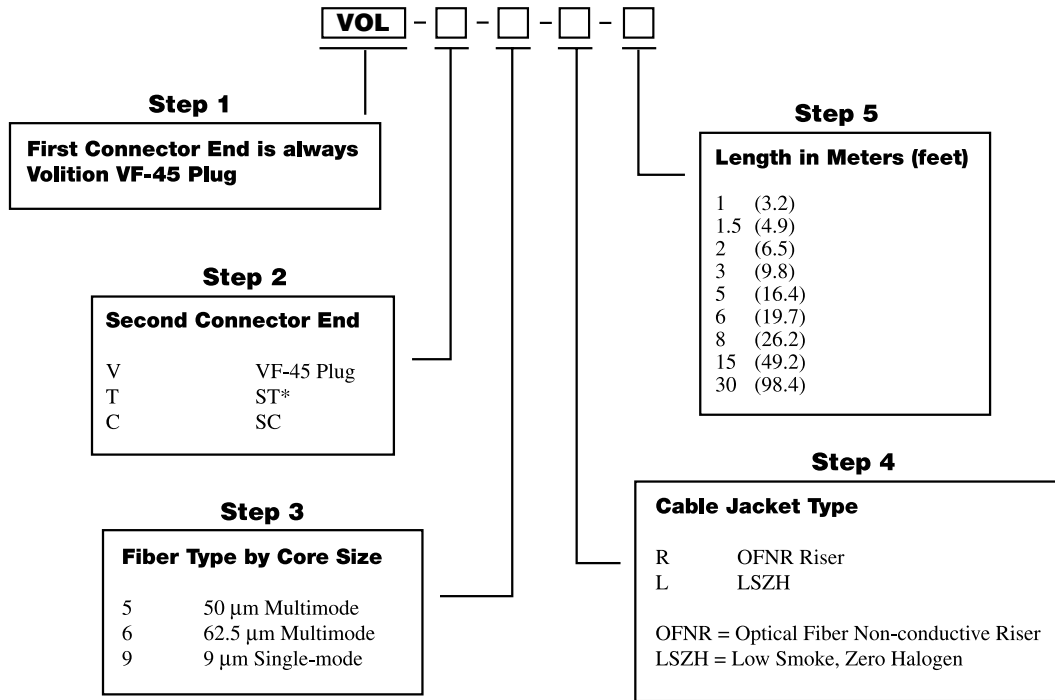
VOL - □ - □ - □ - □

Step 1

First Connector End is always Volition VF-45 Plug

Step 5

Length in Meters (feet)

1 (3.2)
1.5 (4.9)
2 (6.5)
3 (9.8)
5 (16.4)
6 (19.7)
8 (26.2)
15 (49.2)
30 (98.4)

Step 2

Second Connector End

V VF-45 Plug
T ST*
C SC

Step 4

Cable Jacket Type

R OFNR Riser
L LSZH

OFNR = Optical Fiber Non-conductive Riser
LSZH = Low Smoke, Zero Halogen

Step 3

Fiber Type by Core Size

5 50 µm Multimode
6 62.5 µm Multimode
9 9 µm Single-mode